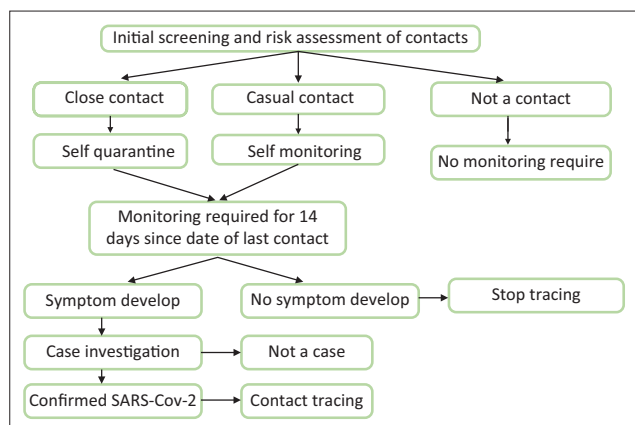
Initial screening and risk assessment of contacts

Close contact

Casual contact

Not a contact

Self quarantine

Self monitoring

No monitoring require

Monitoring required for 14 days since date of last contact

Symptom develop

No symptom develop

Stop tracing

Case investigation

Not a case

Confirmed SARS-Cov-2

Contact tracing